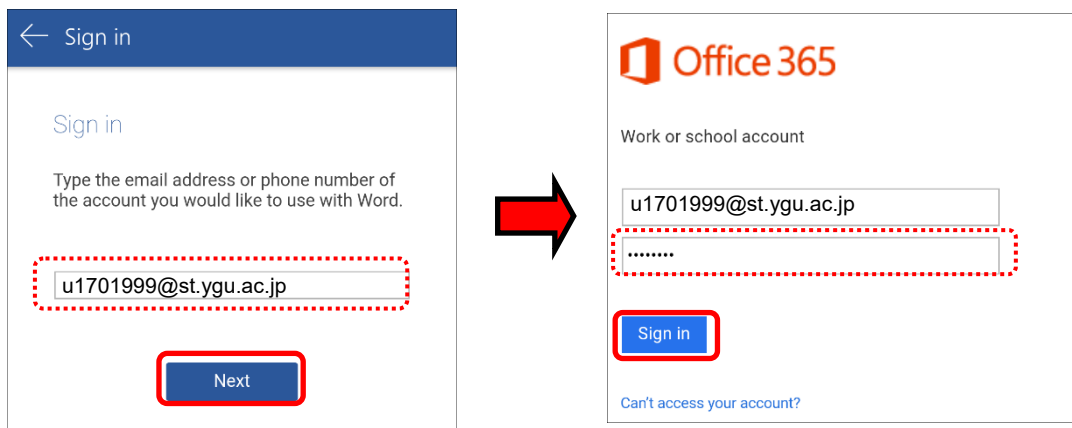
Sign in

Sign in

Type the email address or phone number of the account you would like to use with Word.

u1701999@st.ygu.ac.jp

Next

Office 365

Work or school account

u1701999@st.ygu.ac.jp

••••••••

Sign in

Can't access your account?